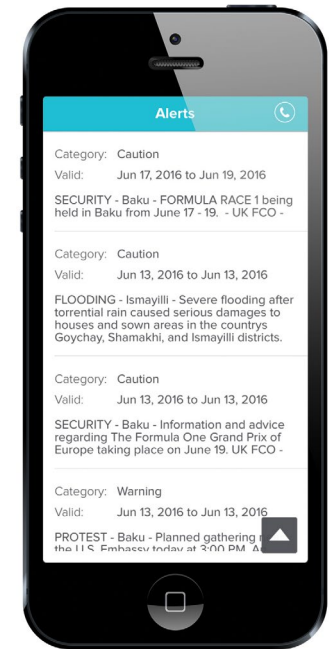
Alerts

Category: Caution
Valid: Jun 17, 2016 to Jun 19, 2016
SECURITY - Baku - FORMULA RACE 1 being held in Baku from June 17 - 19. - UK FCO -

Category: Caution
Valid: Jun 13, 2016 to Jun 13, 2016
FLOODING - Ismayilli - Severe flooding after torrential rain caused serious damages to houses and sown areas in the countrys Goychay, Shamakhi, and Ismayilli districts.

Category: Caution
Valid: Jun 13, 2016 to Jun 13, 2016
SECURITY - Baku - Information and advice regarding The Formula One Grand Prix of Europe taking place on June 19. UK FCO -

Category: Warning
Valid: Jun 13, 2016 to Jun 13, 2016
PROTEST - Baku - Planned gathering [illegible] the U.S. Embassy today at 3:00 PM. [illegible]